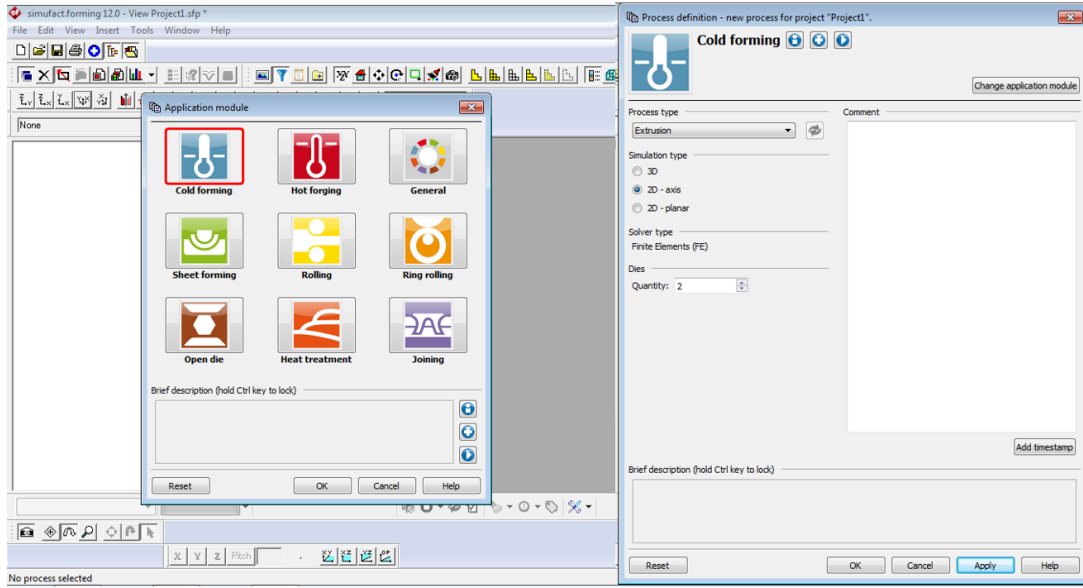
simufact.forming 12.0 - View Project1.sfp *

File Edit View Insert Tools Window Help

None

Application module

Cold forming
Hot forging
General
Sheet forming
Rolling
Ring rolling
Open die
Heat treatment
Joining

Brief description (hold Ctrl key to lock)

Reset
OK
Cancel
Help

X Y Z Pitch

No process selected

Process definition - new process for project "Project1".

Cold forming

Change application module

Process type
Extrusion

Comment

Simulation type
3D
2D - axis
2D - planar

Solver type
Finite Elements (FE)

Dies
Quantity: 2

Add timestamp

Brief description (hold Ctrl key to lock)

Reset
OK
Cancel
Apply
Help